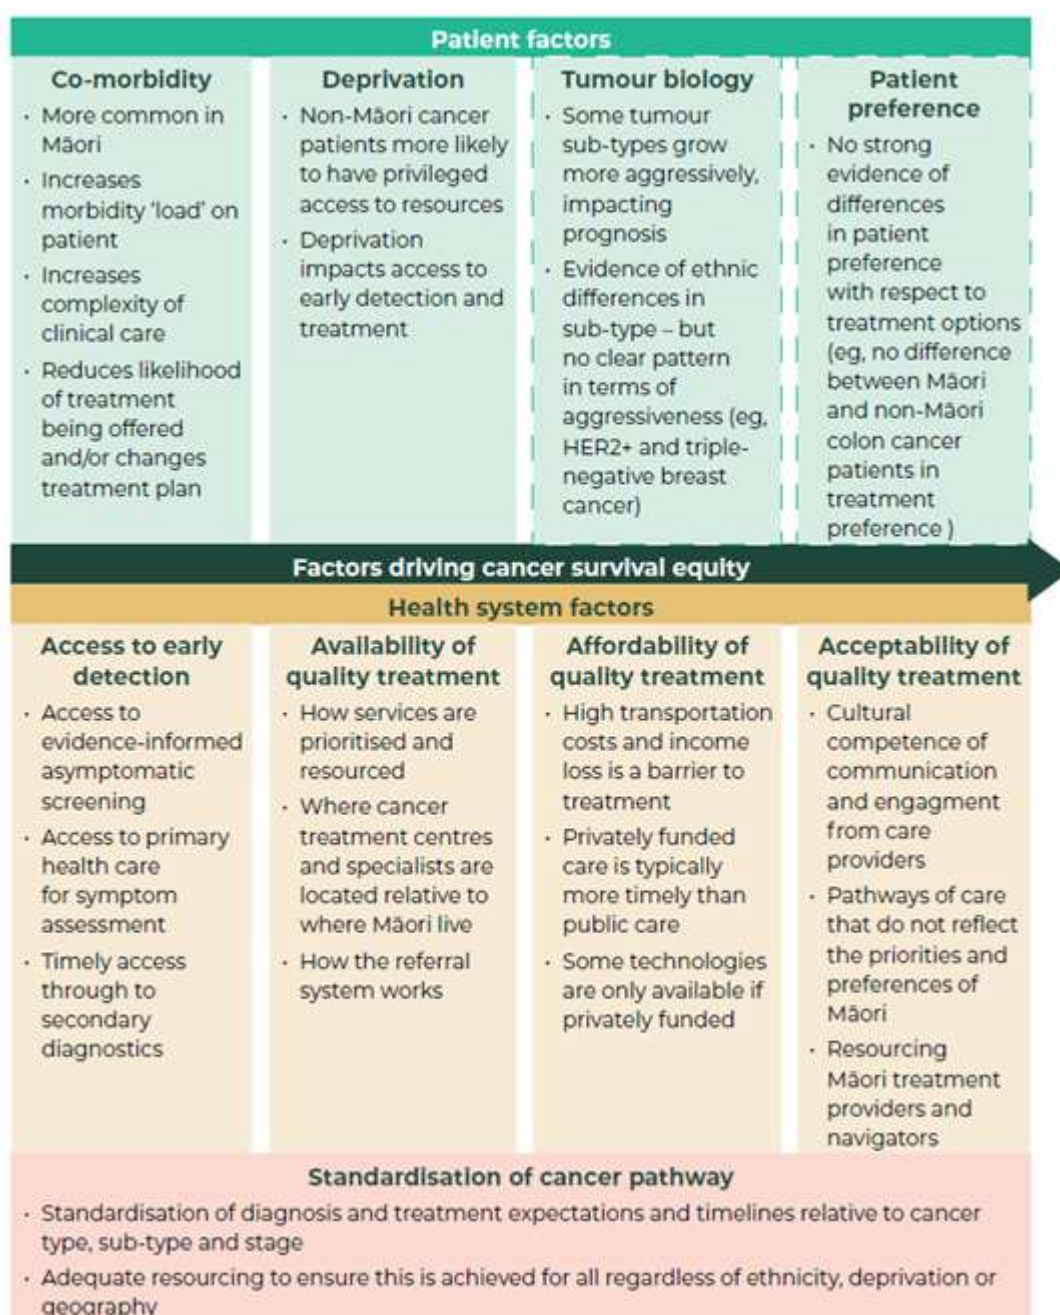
Patient factors

Co-morbidity
· More common in Māori
· Increases morbidity 'load' on patient
· Increases complexity of clinical care
· Reduces likelihood of treatment being offered and/or changes treatment plan

Deprivation
· Non-Māori cancer patients more likely to have privileged access to resources
· Deprivation impacts access to early detection and treatment

Tumour biology
· Some tumour sub-types grow more aggressively, impacting prognosis
· Evidence of ethnic differences in sub-type – but no clear pattern in terms of aggressiveness (eg, HER2+ and triple-negative breast cancer)

Patient preference
· No strong evidence of differences in patient preference with respect to treatment options (eg, no difference between Māori and non-Māori colon cancer patients in treatment preference )

Factors driving cancer survival equity

Health system factors

Access to early detection
· Access to evidence-informed asymptomatic screening
· Access to primary health care for symptom assessment
· Timely access through to secondary diagnostics

Availability of quality treatment
· How services are prioritised and resourced
· Where cancer treatment centres and specialists are located relative to where Māori live
· How the referral system works

Affordability of quality treatment
· High transportation costs and income loss is a barrier to treatment
· Privately funded care is typically more timely than public care
· Some technologies are only available if privately funded

Acceptability of quality treatment
· Cultural competence of communication and engagment from care providers
· Pathways of care that do not reflect the priorities and preferences of Māori
· Resourcing Māori treatment providers and navigators

Standardisation of cancer pathway
· Standardisation of diagnosis and treatment expectations and timelines relative to cancer type, sub-type and stage
· Adequate resourcing to ensure this is achieved for all regardless of ethnicity, deprivation or geography